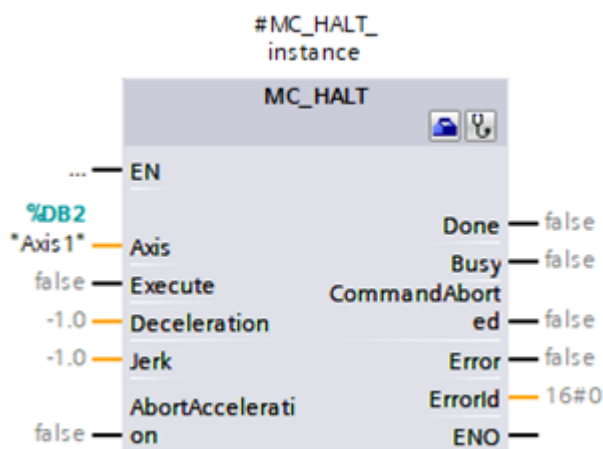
#MC_HALT_
instance

MC_HALT

... EN

%DB2
"Axis1" Axis

false Execute

-1.0 Deceleration

-1.0 Jerk

false AbortAcceleration

Done false

Busy false

CommandAborted false

Error false

ErrorId 16#0

ENO